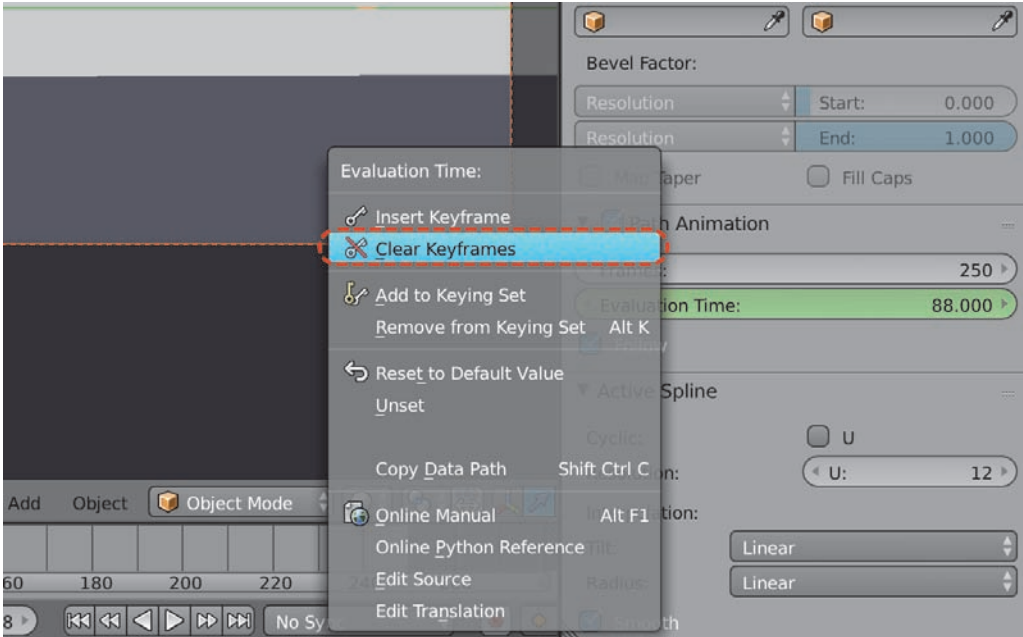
Bevel Factor:

Resolution

Start: 0.000

Resolution

End: 1.000

Map Taper

Fill Caps

Path Animation

Frames: 250

Evaluation Time: 88.000

Active Spline

Cyclic: U

U: 12

Tilt: Linear

Radius: Linear

Smooth

Evaluation Time:

Insert Keyframe

Clear Keyframes

Add to Keying Set

Remove from Keying Set Alt K

Reset to Default Value

Unset

Copy Data Path Shift Ctrl C

Online Manual Alt F1

Online Python Reference

Edit Source

Edit Translation

Add Object Object Mode

160 180 200 220 240

8

No Sync